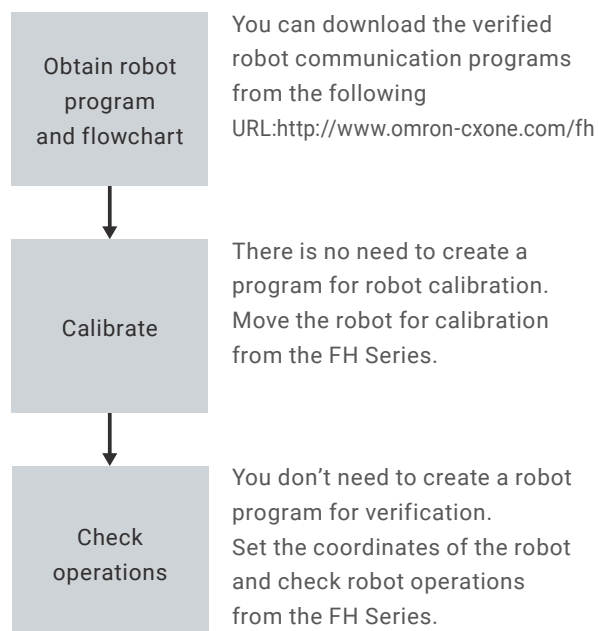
Obtain robot program and flowchart

You can download the verified robot communication programs from the following URL:http://www.omron-cxone.com/fh

Calibrate

There is no need to create a program for robot calibration. Move the robot for calibration from the FH Series.

Check operations

You don’t need to create a robot program for verification. Set the coordinates of the robot and check robot operations from the FH Series.